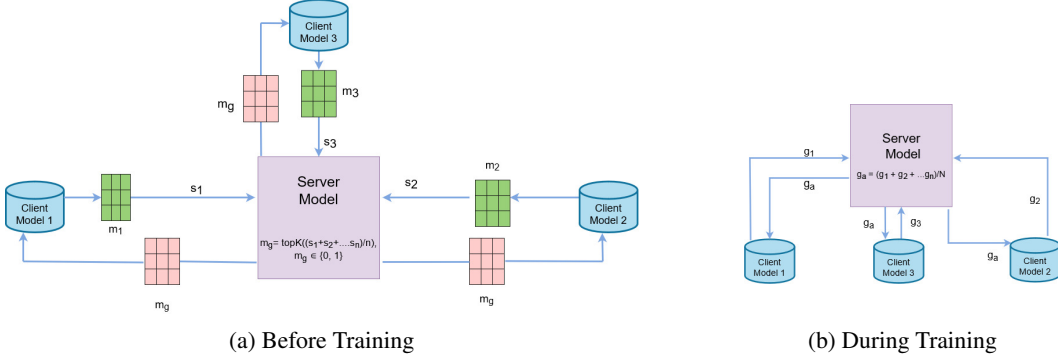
Client Model 3

$m_g$

$m_3$

$s_3$

Client Model 1

$m_1$

$s_1$

Server Model

$m_g$= topK(($s_1$+$s_2$+....$s_n$)/n), $m_g \in \{0, 1\}$

$s_2$

$m_2$

Client Model 2

$m_g$

$m_g$

(a) Before Training

Server Model

$g_a = (g_1 + g_2 + ...g_n)/N$

$g_1$

$g_a$

$g_a$

$g_3$

$g_2$

$g_a$

Client Model 1

Client Model 3

Client Model 2

(b) During Training